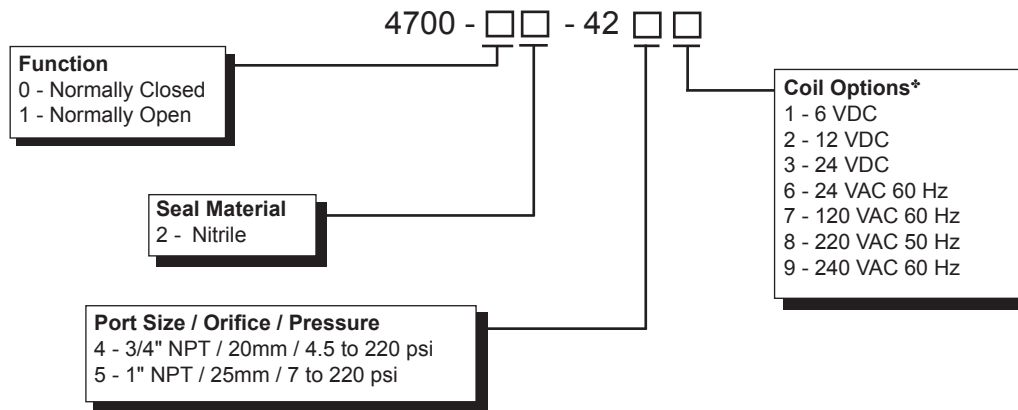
4700 - □□ - 42 □□

**Function**
0 - Normally Closed
1 - Normally Open

**Seal Material**
2 - Nitrile

**Port Size / Orifice / Pressure**
4 - 3/4" NPT / 20mm / 4.5 to 220 psi
5 - 1" NPT / 25mm / 7 to 220 psi

**Coil Options***
1 - 6 VDC
2 - 12 VDC
3 - 24 VDC
6 - 24 VAC 60 Hz
7 - 120 VAC 60 Hz
8 - 220 VAC 50 Hz
9 - 240 VAC 60 Hz